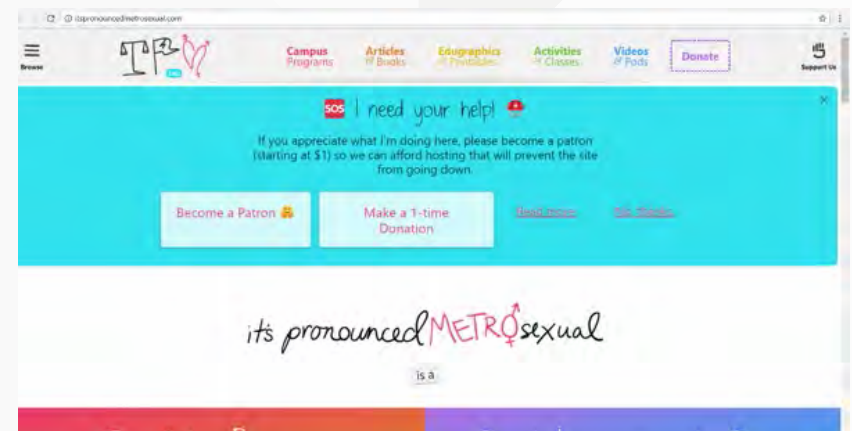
itspronouncedmetrosexual.com

Browse

Campus Programs

Articles & Books

Edugraphics & Printables

Activities & Classes

Videos & Pods

Donate

Support Us

SOS I need your help!

If you appreciate what I'm doing here, please become a patron (starting at $1) so we can afford hosting that will prevent the site from going down.

Become a Patron

Make a 1-time Donation

Read more

No thanks

×

its pronounced METROsexual

is a